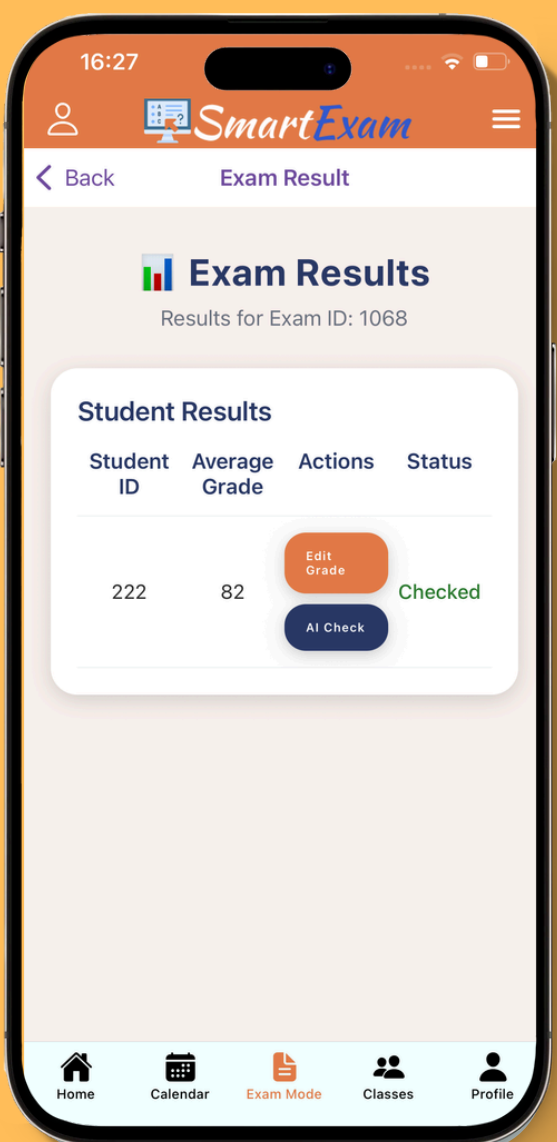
16:27

SmartExam

< Back Exam Result

Exam Results

Results for Exam ID: 1068

Student Results

| Student ID | Average Grade | Actions | Status |
|---|---|---|---|
| 222 | 82 | Edit Grade<br>AI Check | Checked |

Home Calendar Exam Mode Classes Profile